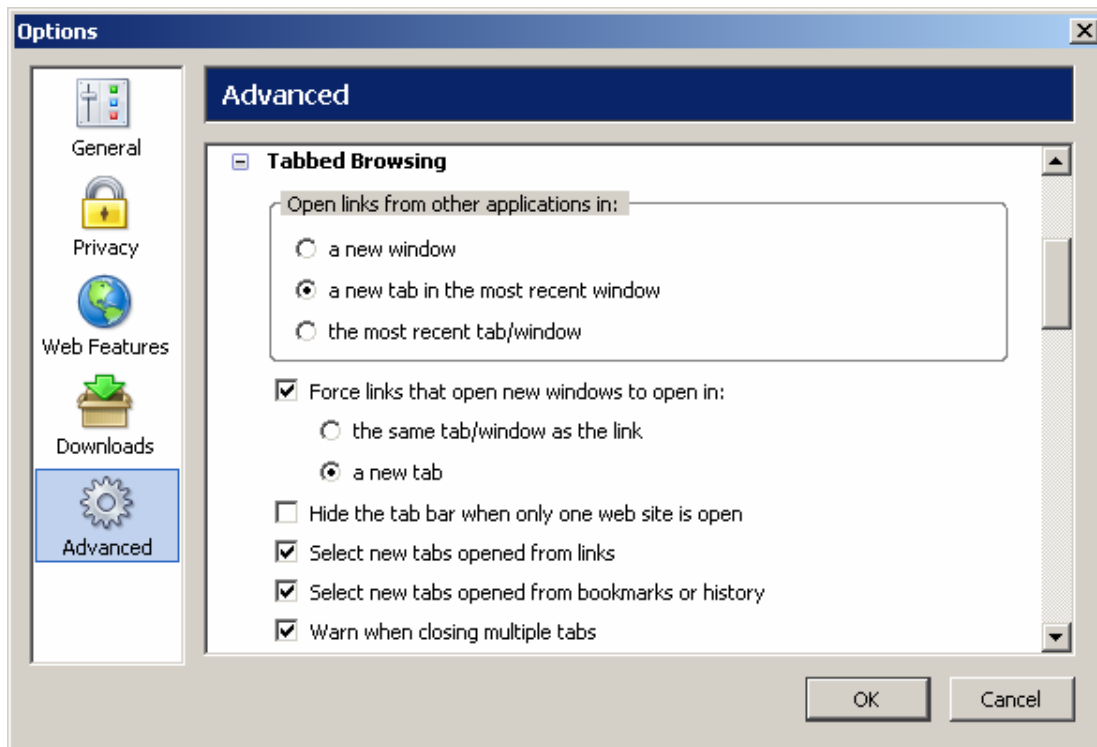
Options

General

Privacy

Web Features

Downloads

Advanced

Advanced

Tabbed Browsing

Open links from other applications in:

a new window

a new tab in the most recent window

the most recent tab/window

Force links that open new windows to open in:

the same tab/window as the link

a new tab

Hide the tab bar when only one web site is open

Select new tabs opened from links

Select new tabs opened from bookmarks or history

Warn when closing multiple tabs

OK

Cancel